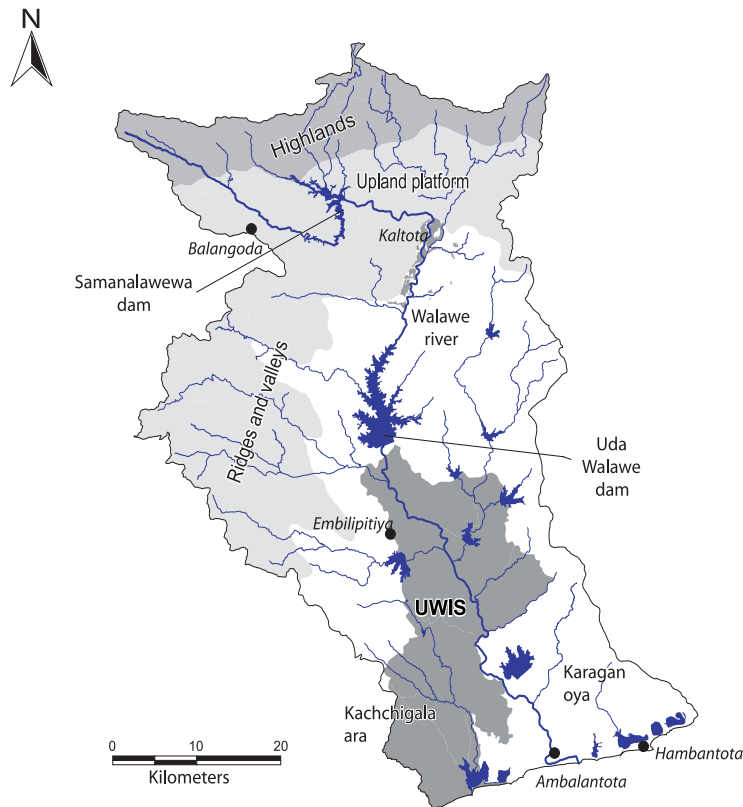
N

Highlands

Upland platform

Balangoda

Kaltota

Samanalawewa dam

Walawe river

Ridges and valleys

Uda Walawe dam

Embilipitiya

UWIS

Karagan oya

Kachchigala ara

Hambantota

Ambalantota

0 10 20
Kilometers